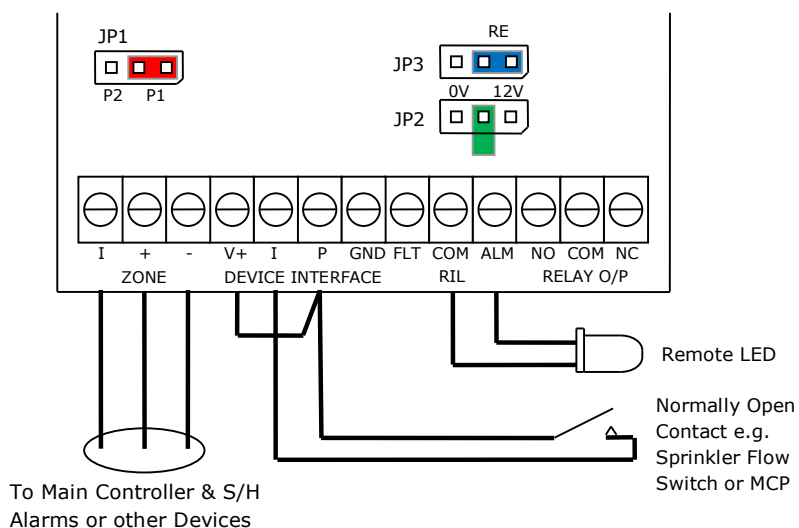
JP1

P2 P1

RE

JP3

0V 12V

JP2

I + - V+ I P GND FLT COM ALM NO COM NC

ZONE DEVICE INTERFACE RIL RELAY O/P

Remote LED

Normally Open Contact e.g. Sprinkler Flow Switch or MCP

To Main Controller & S/H Alarms or other Devices